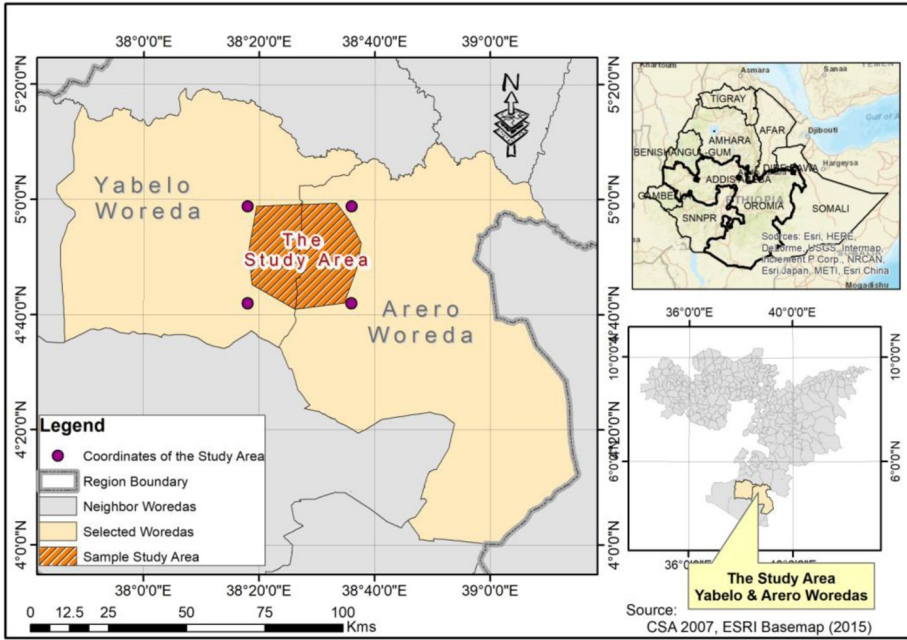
38°0'0"E 38°20'0"E 38°40'0"E 39°0'0"E

5°20'0"N 5°0'0"N 4°40'0"N 4°20'0"N 4°0'0"N

5°20'0"N 5°0'0"N 4°40'0"N 4°20'0"N 4°0'0"N

N

Yabelo Woreda

The Study Area

Arero Woreda

Legend

Coordinates of the Study Area

Region Boundary

Neighbor Woredas

Selected Woredas

Sample Study Area

38°0'0"E 38°20'0"E 38°40'0"E 39°0'0"E

0 12.5 25 50 75 100 Kms

Khartoum Asmara Sanaa YEMEN

TIGRAY

AFAR

Djibouti

Gulf of A

AMHARA

BENISHANGUL GUM

DIRE DAWA

Hargeysa

ADDIS ABABA

GAMBELA

OROMIA

ETHIOPIA

SNNPR

SOMALI

Sources: Esri, HERE, DeLorme, USGS, Intermap, Increment P Corp., NRCAN, Esri Japan, METI, Esri China

Mogadishu

36°0'0"E 40°0'0"E

10°0'0"N 6°0'0"N

10°0'0"N 6°0'0"N

36°0'0"E 40°0'0"E

The Study Area
Yabelo & Arero Woredas

Source:
CSA 2007, ESRI Basemap (2015)